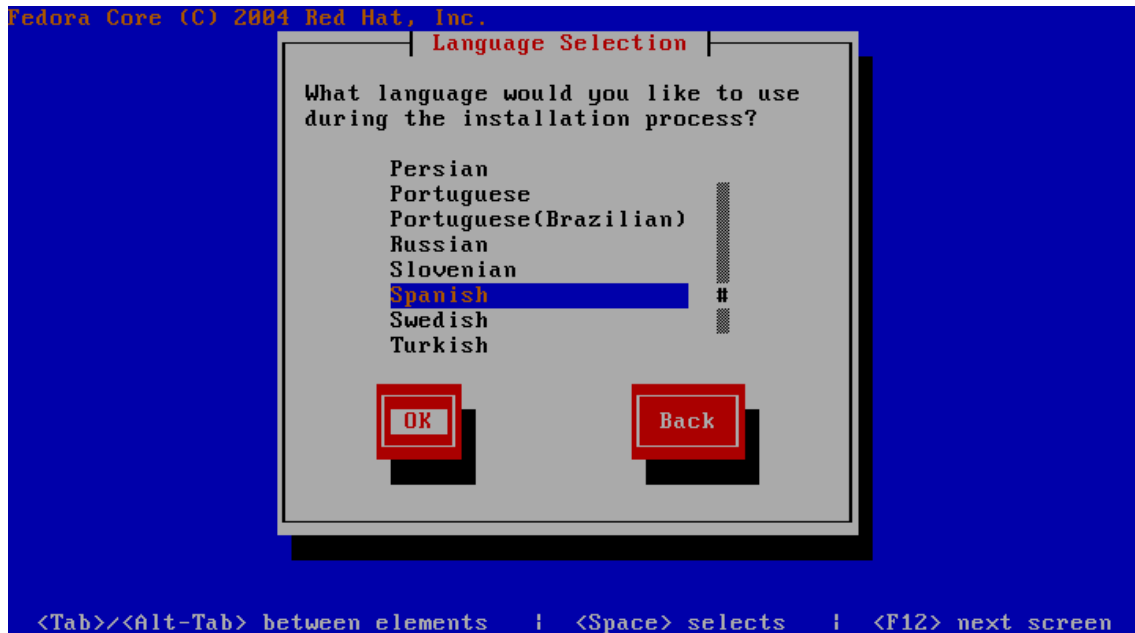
Fedora Core (C) 2004 Red Hat, Inc.

Language Selection

What language would you like to use during the installation process?

Persian
Portuguese
Portuguese(Brazilian)
Russian
Slovenian
Spanish
Swedish
Turkish

#

OK

Back

<Tab>/<Alt-Tab> between elements | <Space> selects | <F12> next screen